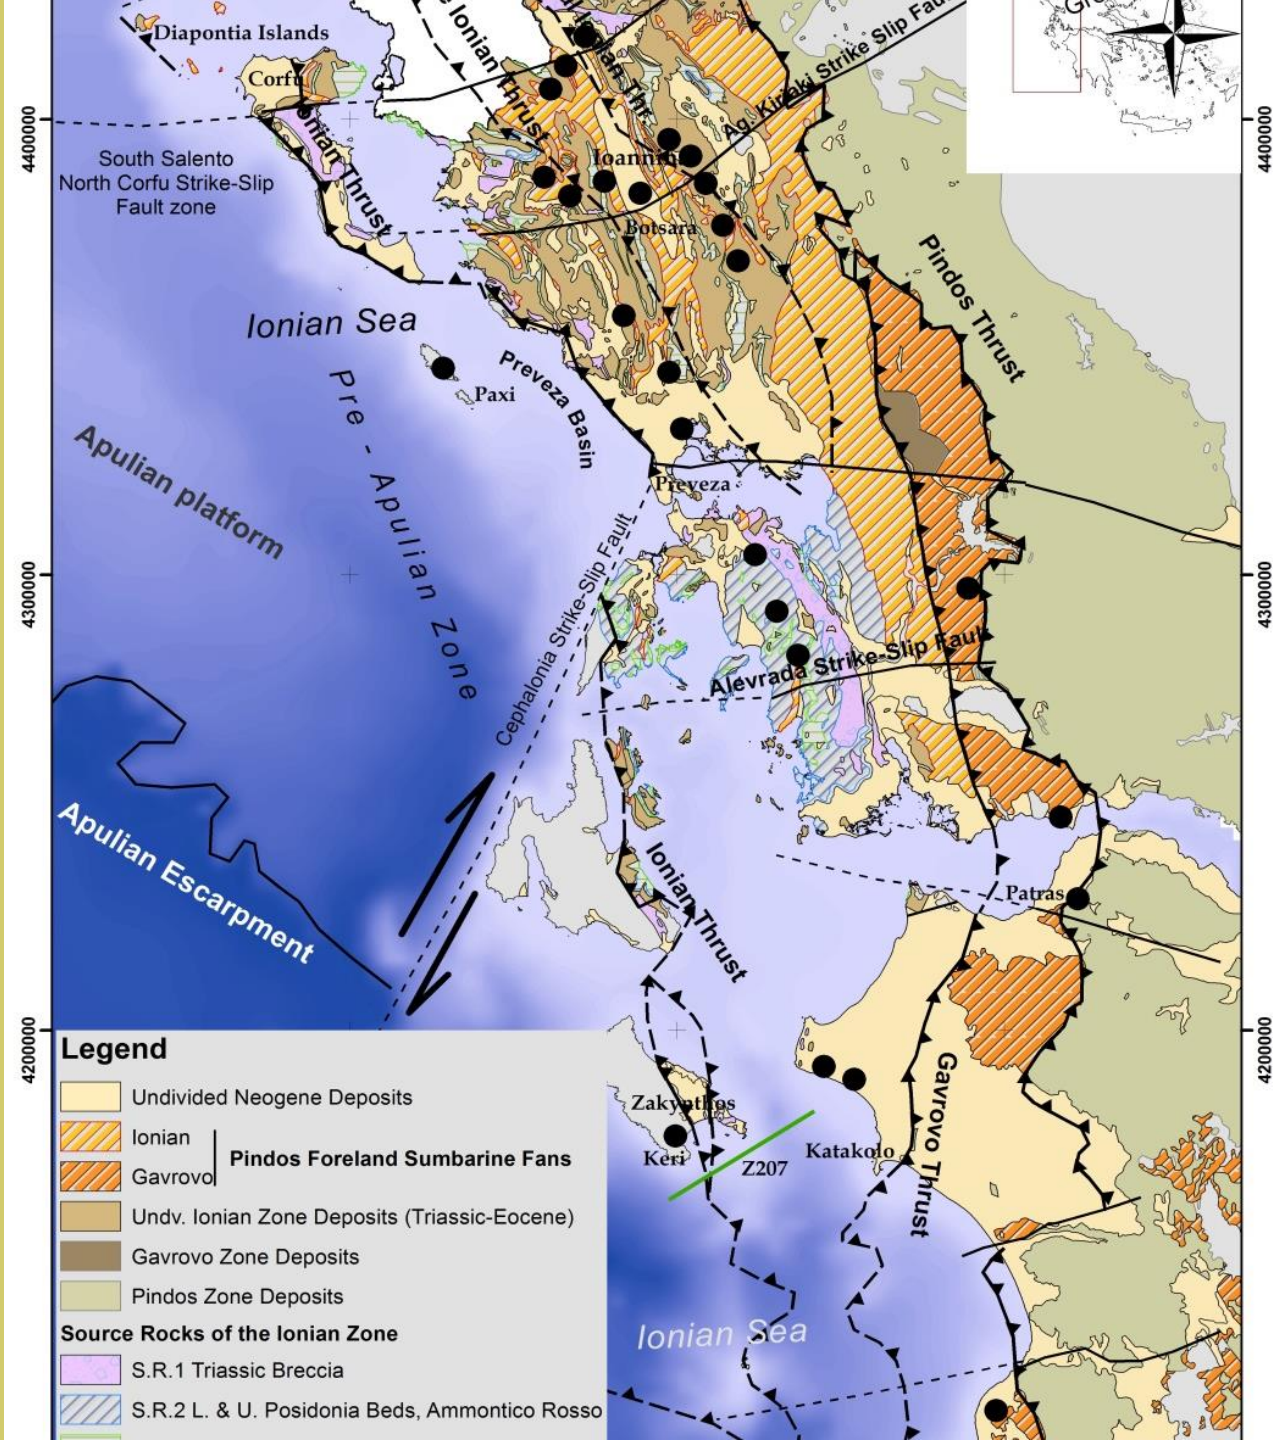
Diapontia Islands
Corfu
Ionian Thrust
Ionian Thrust
Ionian Thr.
Ag. Kiriaki Strike Slip Fault
4400000
4400000
South Salento
North Corfu Strike-Slip
Fault zone
Ioannina
Botsara
Pindos Thrust
Ionian Sea
Paxi
Preveza Basin
Pre - Apulian Zone
Apulian platform
Preveza
Cephalonia Strike-Slip Fault
4300000
4300000
Alevrada Strike-Slip Fault
Apulian Escarpment
Ionian Thrust
Patras
4200000
4200000
Legend
Undivided Neogene Deposits
Ionian
Gavrovo
Pindos Foreland Sumbarine Fans
Undv. Ionian Zone Deposits (Triassic-Eocene)
Gavrovo Zone Deposits
Pindos Zone Deposits
Source Rocks of the Ionian Zone
S.R.1 Triassic Breccia
S.R.2 L. & U. Posidonia Beds, Ammontico Rosso
Zakynthos
Keri
Z207
Katakolo
Gavrovo Thrust
Ionian Sea